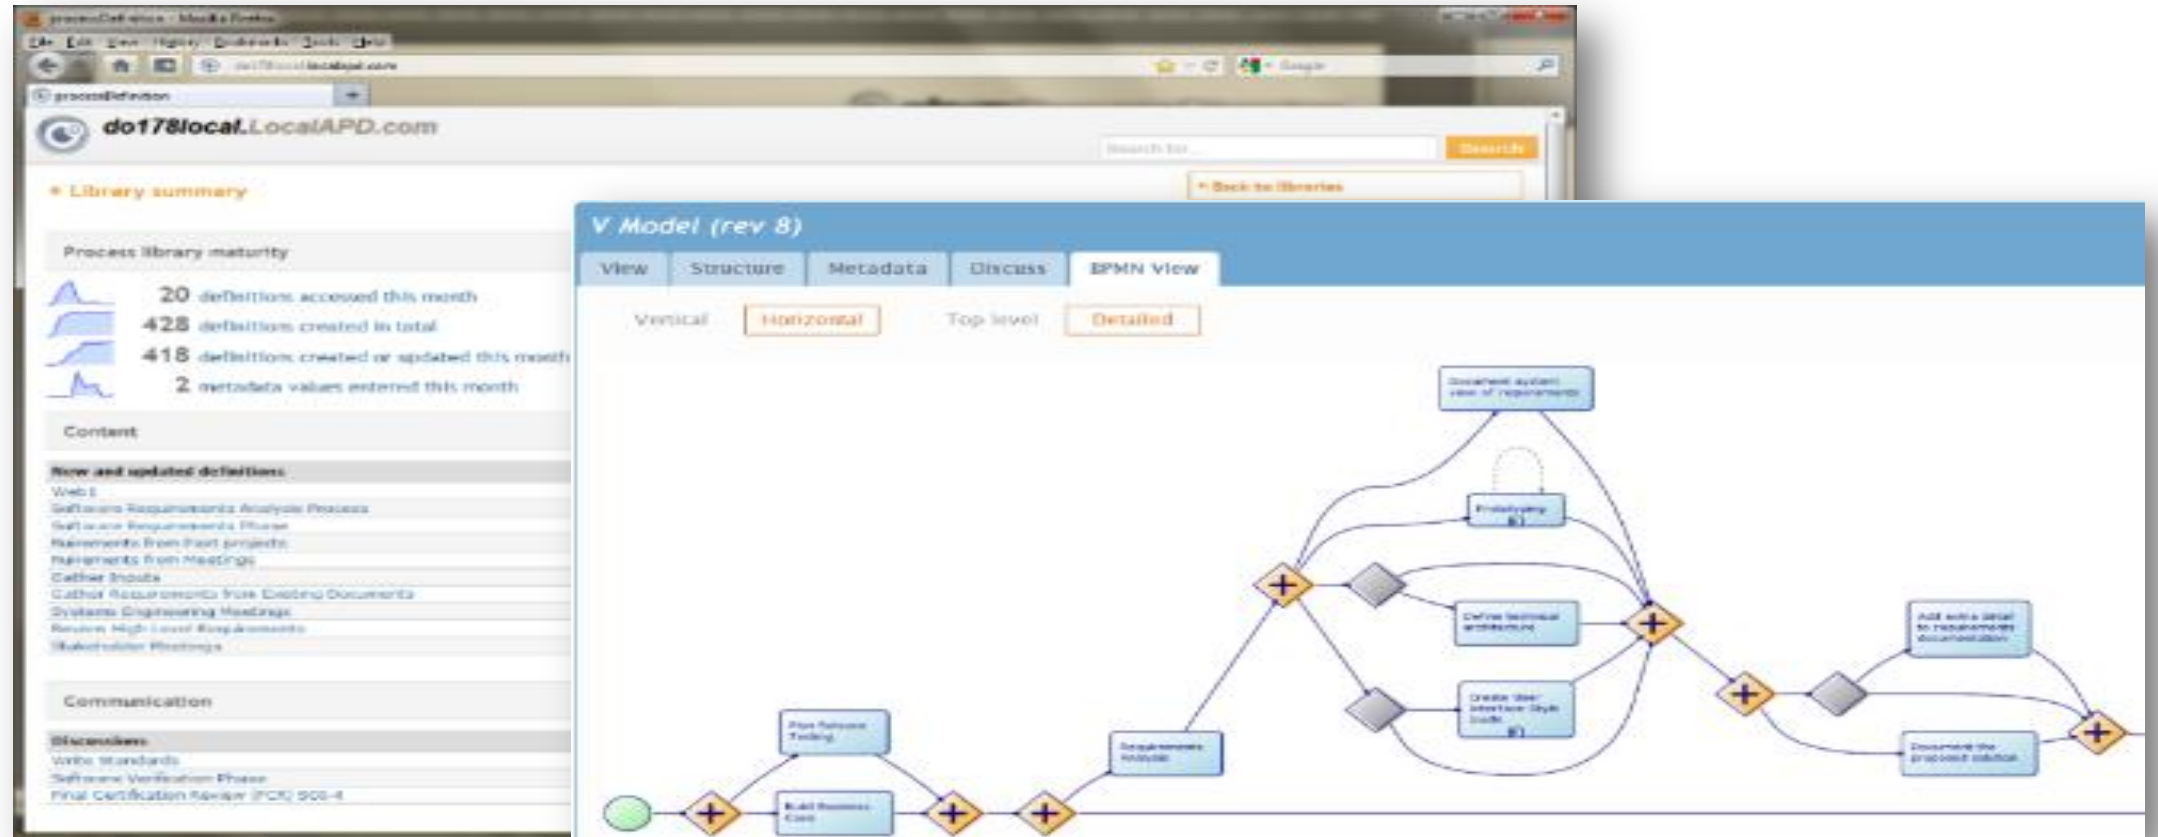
processDefinition - Mozilla Firefox

File Edit View History Bookmarks Tools Help

do178local.localapd.com

processDefinition

do178local.LocalAPD.com

Search for...

Search

• Library summary

• Back to libraries

Process library maturity

20 definitions accessed this month

428 definitions created in total

418 definitions created or updated this month

2 metadata values entered this month

Content

New and updated definitions

Web 1

Software Requirements Analysis Process

Software Requirements Phase

Requirements from Past projects

Requirements from Meetings

Gather Inputs

Gather Requirements from Existing Documents

Systems Engineering Meetings

Review High Level Requirements

Stakeholder Meetings

Communication

Discussions

Write Standards

Software Verification Phase

Final Certification Review (FCR) DO-4

V Model (rev 8)

View Structure Metadata Discuss BPMN View

Vertical Horizontal Top level Detailed

Document system view of requirements

Prototyping

Define technical architecture

Create User Interface Style Guide

Add extra detail to requirements documentation

Document the proposed solution

Requirements Analysis

Plan Software Testing

Build Business Case